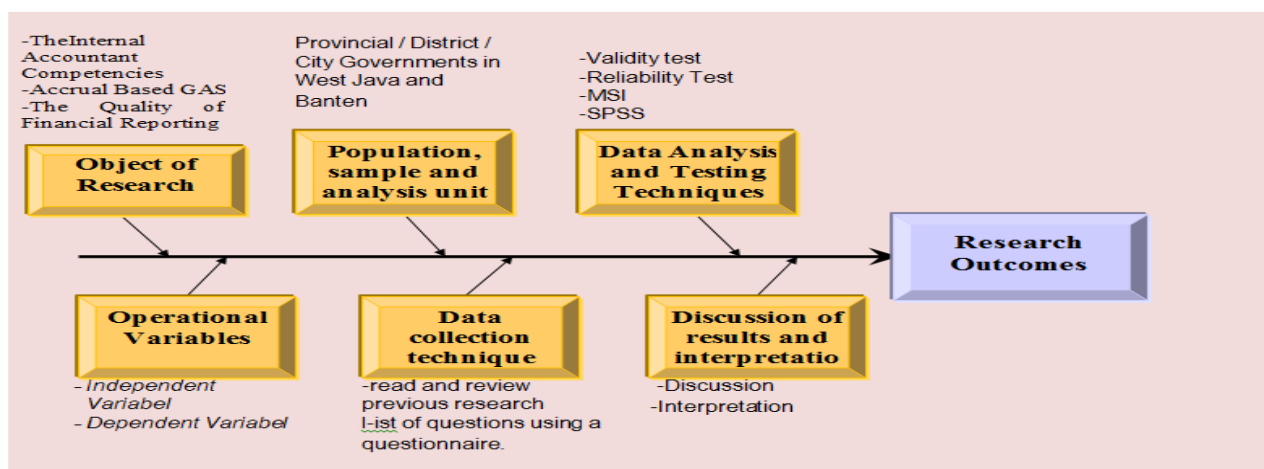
-TheInternal Accountant Competencies
-Accrual Based GAS
-The Quality of Financial Reporting

Object of Research

Provincial / District / City Governments in West Java and Banten

Population, sample and analysis unit

-Validity test
-Reliability Test
-MSI
-SPSS

Data Analysis and Testing Techniques

Research Outcomes

Operational Variables

- Independent Variabel
- Dependent Variabel

Data collection technique

-read and review previous research
l-ist of questions using a questionnaire.

Discussion of results and interpretatio

-Discussion
-Interpretation